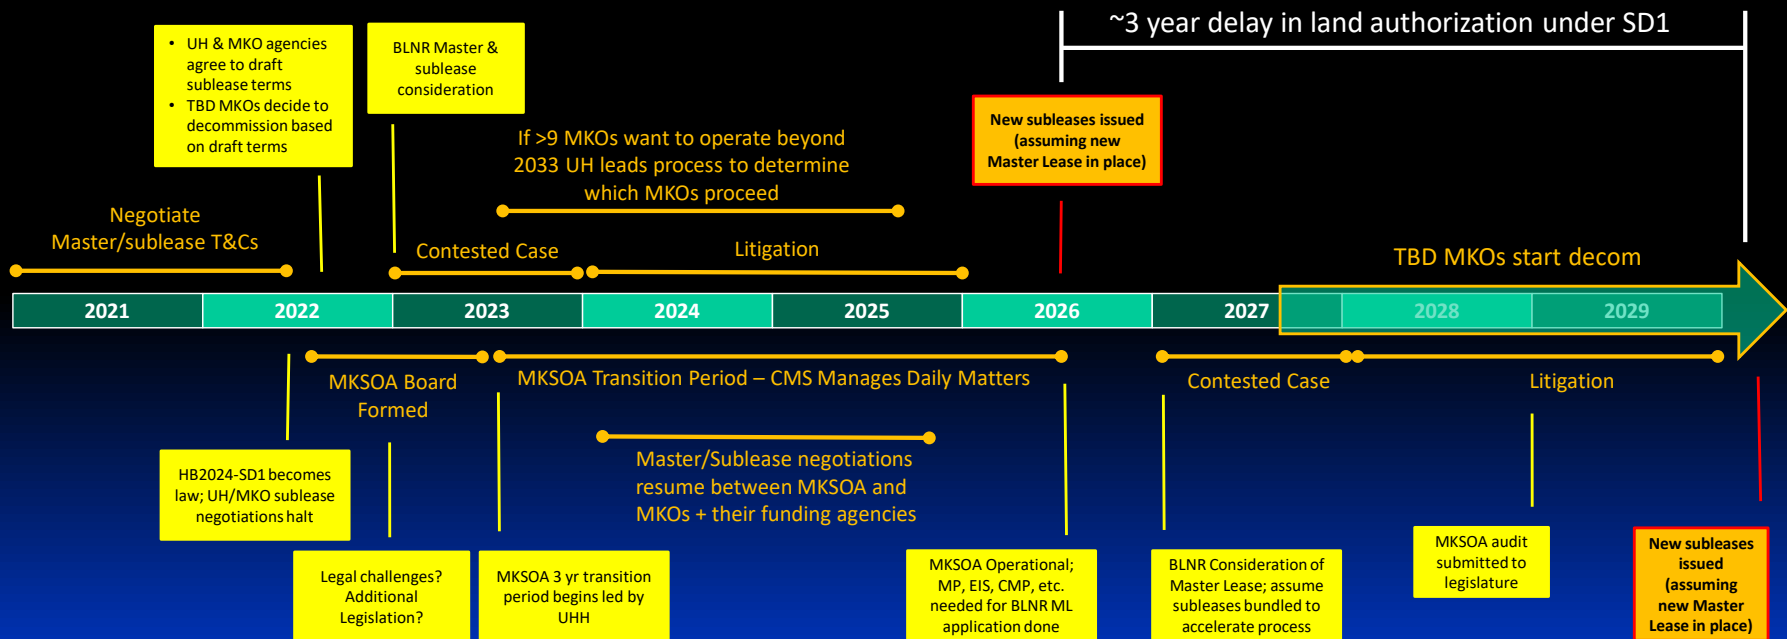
~3 year delay in land authorization under SD1

• UH & MKO agencies agree to draft sublease terms
• TBD MKOs decide to decommission based on draft terms

BLNR Master & sublease consideration

New subleases issued (assuming new Master Lease in place)

If >9 MKOs want to operate beyond 2033 UH leads process to determine which MKOs proceed

Negotiate Master/sublease T&Cs

Contested Case

Litigation

TBD MKOs start decom

| 2021 | 2022 | 2023 | 2024 | 2025 | 2026 | 2027 | 2028 | 2029 |
|---|---|---|---|---|---|---|---|---|

MKSOA Board Formed

MKSOA Transition Period – CMS Manages Daily Matters

Contested Case

Litigation

Master/Sublease negotiations resume between MKSOA and MKOs + their funding agencies

HB2024-SD1 becomes law; UH/MKO sublease negotiations halt

Legal challenges? Additional Legislation?

MKSOA 3 yr transition period begins led by UHH

MKSOA Operational; MP, EIS, CMP, etc. needed for BLNR ML application done

BLNR Consideration of Master Lease; assume subleases bundled to accelerate process

MKSOA audit submitted to legislature

New subleases issued (assuming new Master Lease in place)